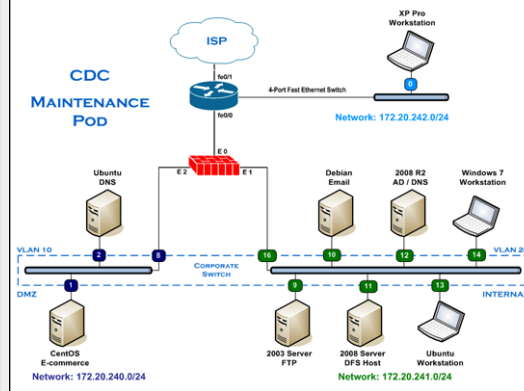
CDC
Maintenance
Pod

ISP

XP Pro
Workstation

fe0/1

4-Port Fast Ethernet Switch

0

Network: 172.20.242.0/24

fe0/0

E 0

E 2

E 1

Ubuntu
DNS

Debian
Email

2008 R2
AD / DNS

Windows 7
Workstation

VLAN 10

2

8

Corporate
Switch

16

10

12

14

VLAN 2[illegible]

DMZ

1

9

11

13

INTERNA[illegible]

CentOS
E-commerce

2003 Server
FTP

2008 Server
DFS Host

Ubuntu
Workstation

Network: 172.20.240.0/24

Network: 172.20.241.0/24